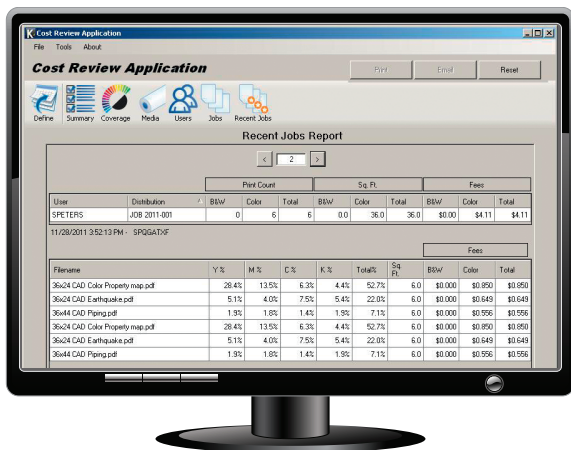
Cost Review Application
File Tools About
Cost Review Application
Print Email Reset
Define Summary Coverage Media Users Jobs Recent Jobs
Recent Jobs Report
< 2 >

| | | Print Count | | | Sq. Ft. | | | Fees | | |
|---|---|---|---|---|---|---|---|---|---|---|
| User | Distribution | B&W | Color | Total | B&W | Color | Total | B&W | Color | Total |
| SPETERS | JOB 2011-001 | 0 | 6 | 6 | 0.0 | 36.0 | 36.0 | $0.00 | $4.11 | $4.11 |

11/28/2011 3:52:13 PM - SPQGATXF

Fees

| Filename | Y % | M % | C % | K % | Total% | Sq. Ft. | B&W | Color | Total |
|---|---|---|---|---|---|---|---|---|---|
| 36x24 CAD Color Property map.pdf | 28.4% | 13.5% | 6.3% | 4.4% | 52.7% | 6.0 | $0.000 | $0.850 | $0.850 |
| 36x24 CAD Earthquake.pdf | 5.1% | 4.0% | 7.5% | 5.4% | 22.0% | 6.0 | $0.000 | $0.649 | $0.649 |
| 36x44 CAD Piping.pdf | 1.9% | 1.8% | 1.4% | 1.9% | 7.1% | 6.0 | $0.000 | $0.556 | $0.556 |
| 36x24 CAD Color Property map.pdf | 28.4% | 13.5% | 6.3% | 4.4% | 52.7% | 6.0 | $0.000 | $0.850 | $0.850 |
| 36x24 CAD Earthquake.pdf | 5.1% | 4.0% | 7.5% | 5.4% | 22.0% | 6.0 | $0.000 | $0.649 | $0.649 |
| 36x44 CAD Piping.pdf | 1.9% | 1.8% | 1.4% | 1.9% | 7.1% | 6.0 | $0.000 | $0.556 | $0.556 |